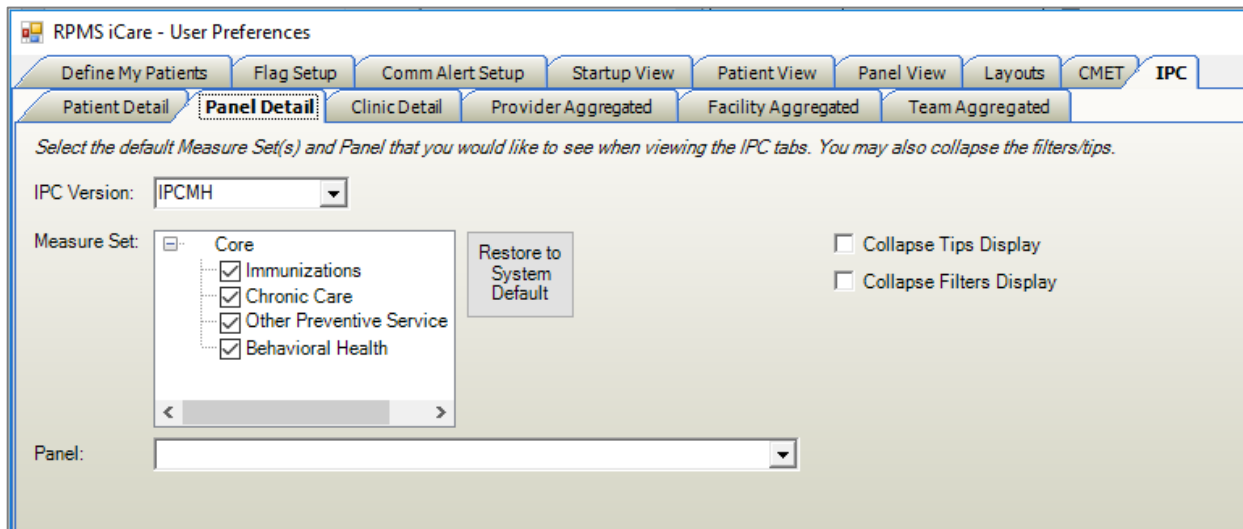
RPMS iCare - User Preferences

Define My Patients | Flag Setup | Comm Alert Setup | Startup View | Patient View | Panel View | Layouts | CMET | IPC

Patient Detail | Panel Detail | Clinic Detail | Provider Aggregated | Facility Aggregated | Team Aggregated

Select the default Measure Set(s) and Panel that you would like to see when viewing the IPC tabs. You may also collapse the filters/tips.

IPC Version: IPCMH

Measure Set: Core
Immunizations
Chronic Care
Other Preventive Service
Behavioral Health

Restore to System Default

Collapse Tips Display

Collapse Filters Display

Panel: